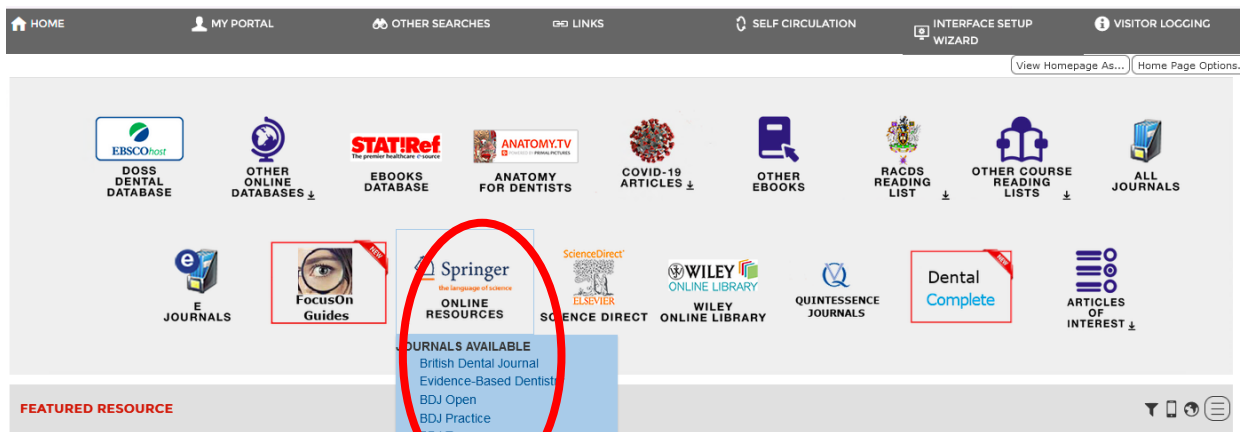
HOME MY PORTAL OTHER SEARCHES LINKS SELF CIRCULATION INTERFACE SETUP WIZARD VISITOR LOGGING

View Homepage As... Home Page Options.

EBSCOhost
DOSS DENTAL DATABASE

OTHER ONLINE DATABASES

STAT!Ref The premier healthcare e-source
EBOOKS DATABASE

ANATOMY.TV
ANATOMY FOR DENTISTS

COVID-19 ARTICLES

OTHER EBOOKS

RACDS READING LIST

OTHER COURSE READING LISTS

ALL JOURNALS

E JOURNALS

NEW
FocusOn Guides

Springer the language of science
ONLINE RESOURCES

ScienceDirect
ELSEVIER
SCIENCE DIRECT

WILEY ONLINE LIBRARY
WILEY ONLINE LIBRARY

QUINTESSENCE JOURNALS

NEW
Dental Complete

ARTICLES OF INTEREST

JOURNALS AVAILABLE
British Dental Journal
Evidence-Based Dentistr
BDJ Open
BDJ Practice

FEATURED RESOURCE